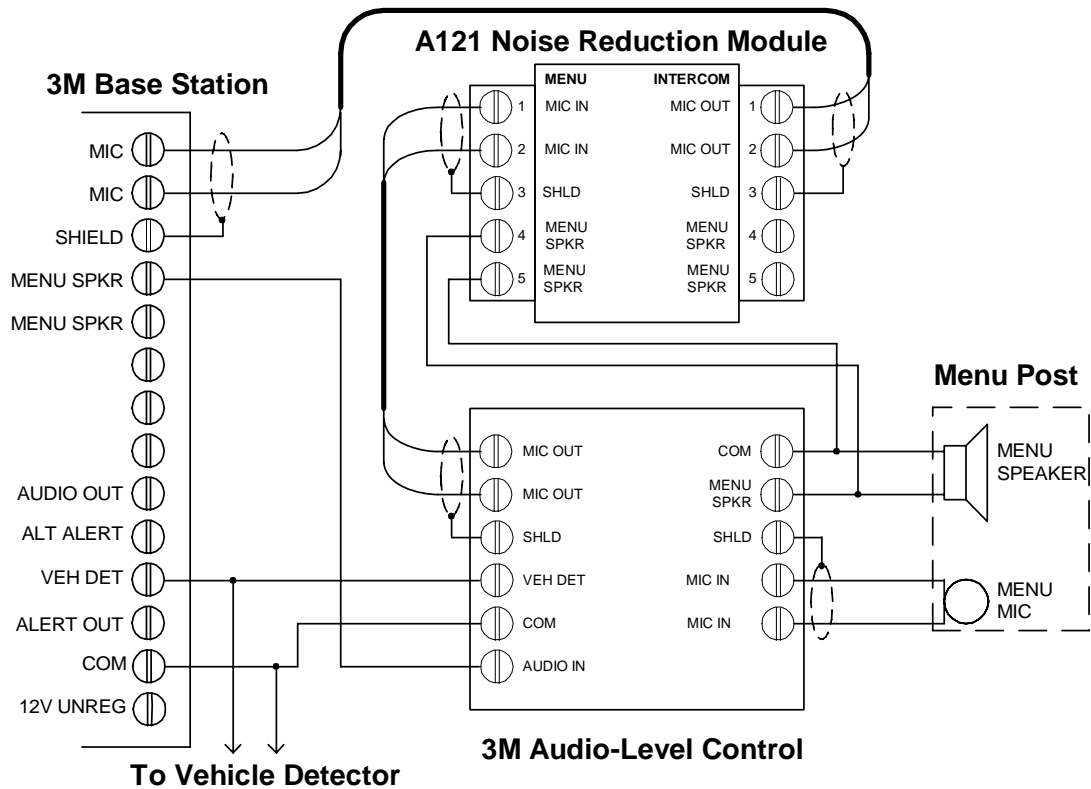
A121 Noise Reduction Module

3M Base Station

MIC
MIC
SHIELD
MENU SPKR
MENU SPKR
AUDIO OUT
ALT ALERT
VEH DET
ALERT OUT
COM
12V UNREG

MENU
1 MIC IN
2 MIC IN
3 SHLD
4 MENU SPKR
5 MENU SPKR

INTERCOM
MIC OUT 1
MIC OUT 2
SHLD 3
MENU SPKR 4
MENU SPKR 5

Menu Post

MIC OUT
MIC OUT
SHLD
VEH DET
COM
AUDIO IN

COM
MENU SPKR
SHLD
MIC IN
MIC IN

MENU SPEAKER

MENU MIC

3M Audio-Level Control

To Vehicle Detector